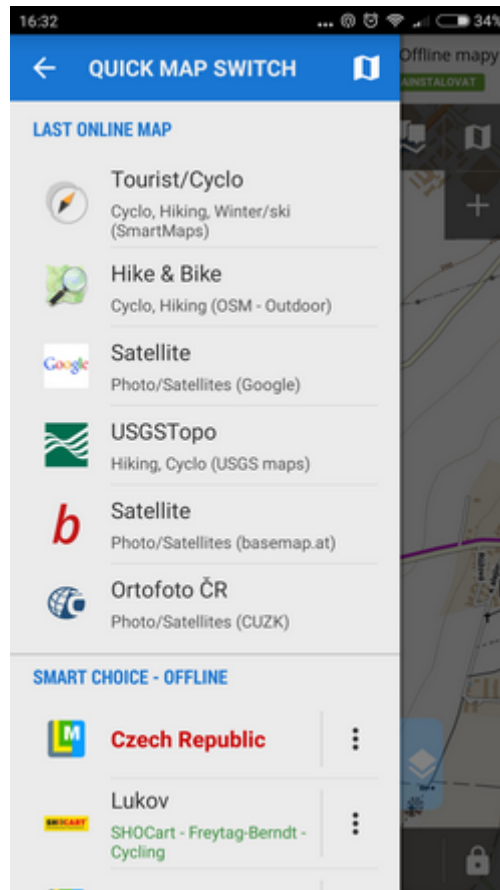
16:32 34%

QUICK MAP SWITCH

Offline mapy
NAINSTALOVAT

LAST ONLINE MAP

Tourist/Cyclo
Cyclo, Hiking, Winter/ski (SmartMaps)

Hike & Bike
Cyclo, Hiking (OSM - Outdoor)

Google
Satellite
Photo/Satellites (Google)

USGSTopo
Hiking, Cyclo (USGS maps)

b
Satellite
Photo/Satellites (basemap.at)

Ortofoto ČR
Photo/Satellites (CUZK)

SMART CHOICE - OFFLINE

M
Czech Republic

SHOCART
Lukov
SHOCart - Freytag-Berndt - Cycling